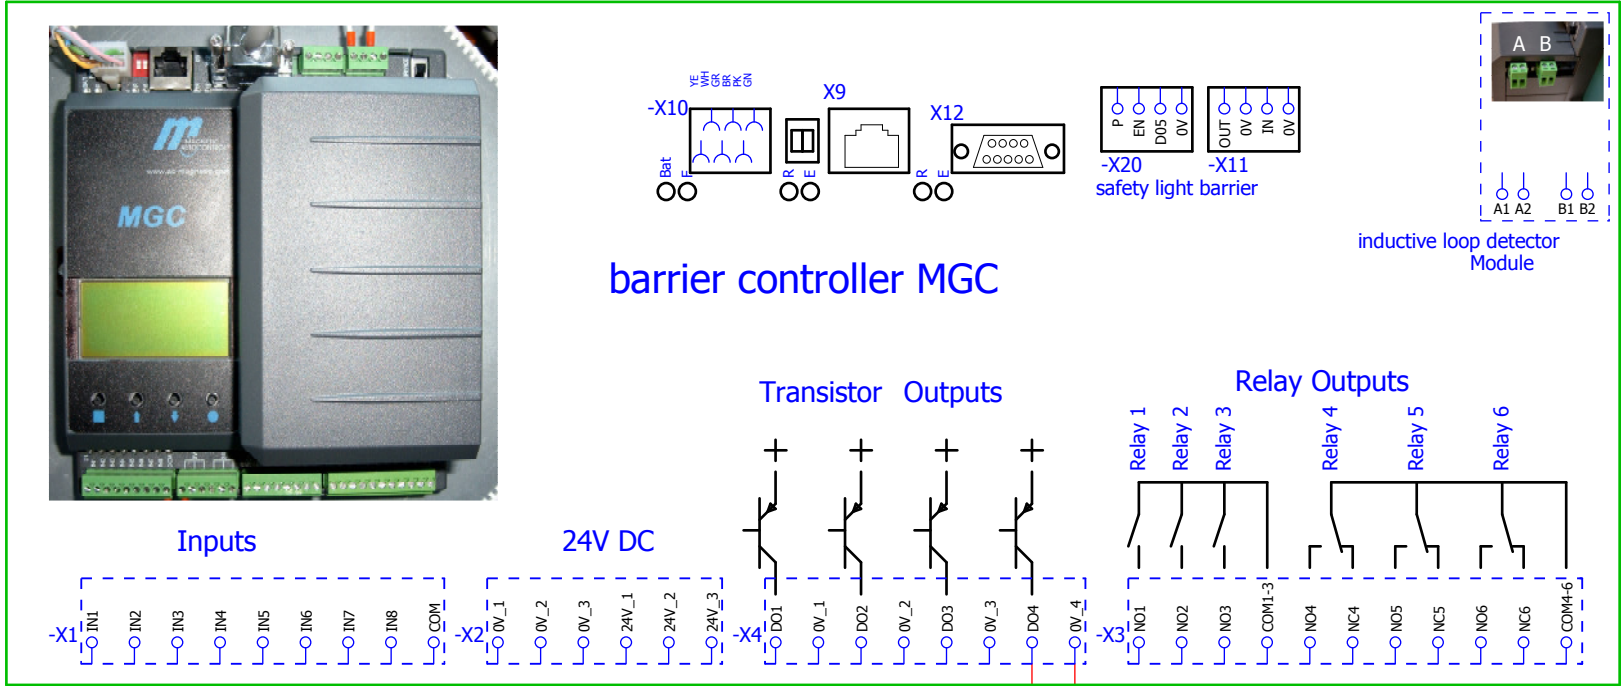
MGC

YE WH GR BR PK GN

-X10

Bat F

X9

R E

X12

R E

P EN DO5 0V

-X20

OUT 0V IN 0V

-X11

safety light barrier

A B

A1 A2 B1 B2

inductive loop detector Module

barrier controller MGC

Transistor Outputs

Relay Outputs

Relay 1 Relay 2 Relay 3 Relay 4 Relay 5 Relay 6

Inputs

24V DC

-X1 IN1 IN2 IN3 IN4 IN5 IN6 IN7 IN8 COM

-X2 0V_1 0V_2 0V_3 24V_1 24V_2 24V_3

-X4 DO1 0V_1 DO2 0V_2 DO3 0V_3 DO4 0V_4

-X3 NO1 NO2 NO3 COM1-3 NO4 NC4 NO5 NC5 NO6 NC6 COM4-6